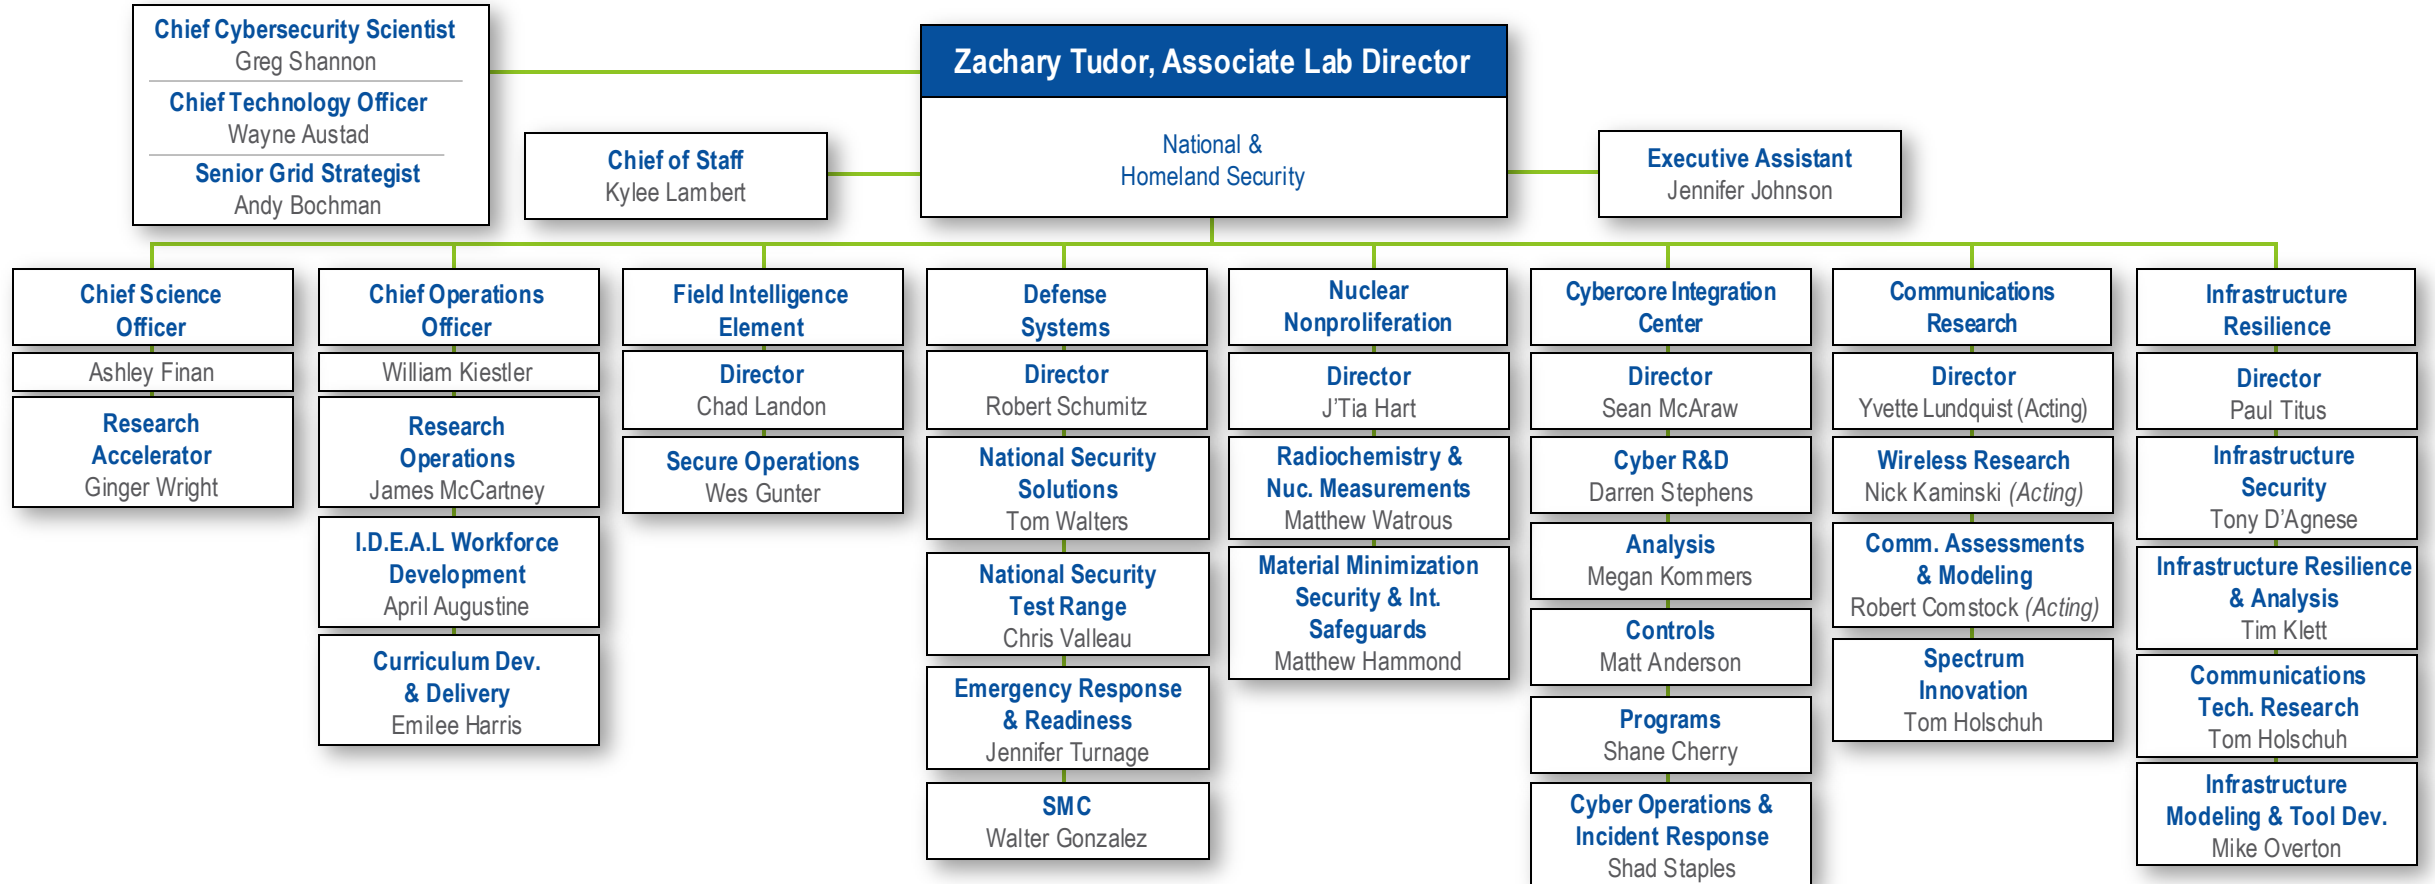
Chief Cybersecurity Scientist
Greg Shannon

Chief Technology Officer
Wayne Austad

Senior Grid Strategist
Andy Bochman

Chief of Staff
Kylee Lambert

Zachary Tudor, Associate Lab Director

National & Homeland Security

Executive Assistant
Jennifer Johnson

Chief Science Officer
Ashley Finan

Research Accelerator
Ginger Wright

Chief Operations Officer
William Kiestler

Research Operations
James McCartney

I.D.E.A.L Workforce Development
April Augustine

Curriculum Dev. & Delivery
Emilee Harris

Field Intelligence Element

Director
Chad Landon

Secure Operations
Wes Gunter

Defense Systems

Director
Robert Schumitz

National Security Solutions
Tom Walters

National Security Test Range
Chris Valleau

Emergency Response & Readiness
Jennifer Turnage

SMC
Walter Gonzalez

Nuclear Nonproliferation

Director
J'Tia Hart

Radiochemistry & Nuc. Measurements
Matthew Watrous

Material Minimization Security & Int. Safeguards
Matthew Hammond

Cybercore Integration Center

Director
Sean McAraw

Cyber R&D
Darren Stephens

Analysis
Megan Kommers

Controls
Matt Anderson

Programs
Shane Cherry

Cyber Operations & Incident Response
Shad Staples

Communications Research

Director
Yvette Lundquist (Acting)

Wireless Research
Nick Kaminski (Acting)

Comm. Assessments & Modeling
Robert Comstock (Acting)

Spectrum Innovation
Tom Holschuh

Infrastructure Resilience

Director
Paul Titus

Infrastructure Security
Tony D'Agnese

Infrastructure Resilience & Analysis
Tim Klett

Communications Tech. Research
Tom Holschuh

Infrastructure Modeling & Tool Dev.
Mike Overton